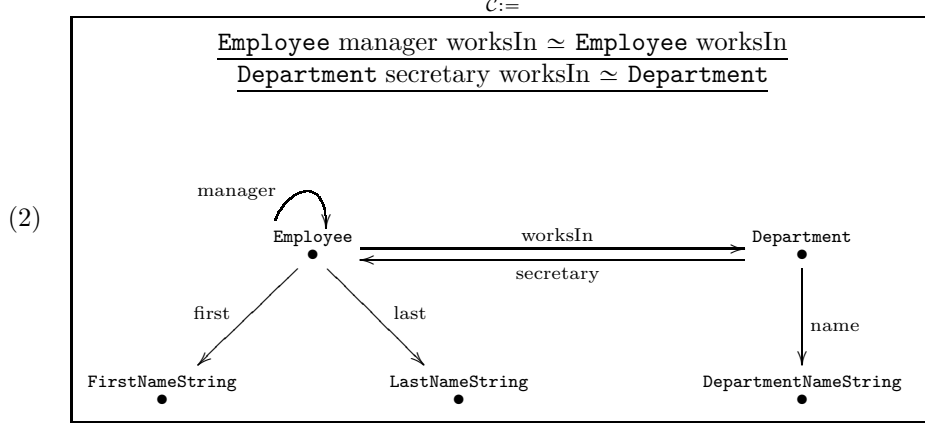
$\mathcal{C}$:=

Employee manager worksIn $\simeq$ Employee worksIn

Department secretary worksIn $\simeq$ Department

(2)

manager

Employee

worksIn

secretary

Department

first

last

name

FirstNameString

LastNameString

DepartmentNameString